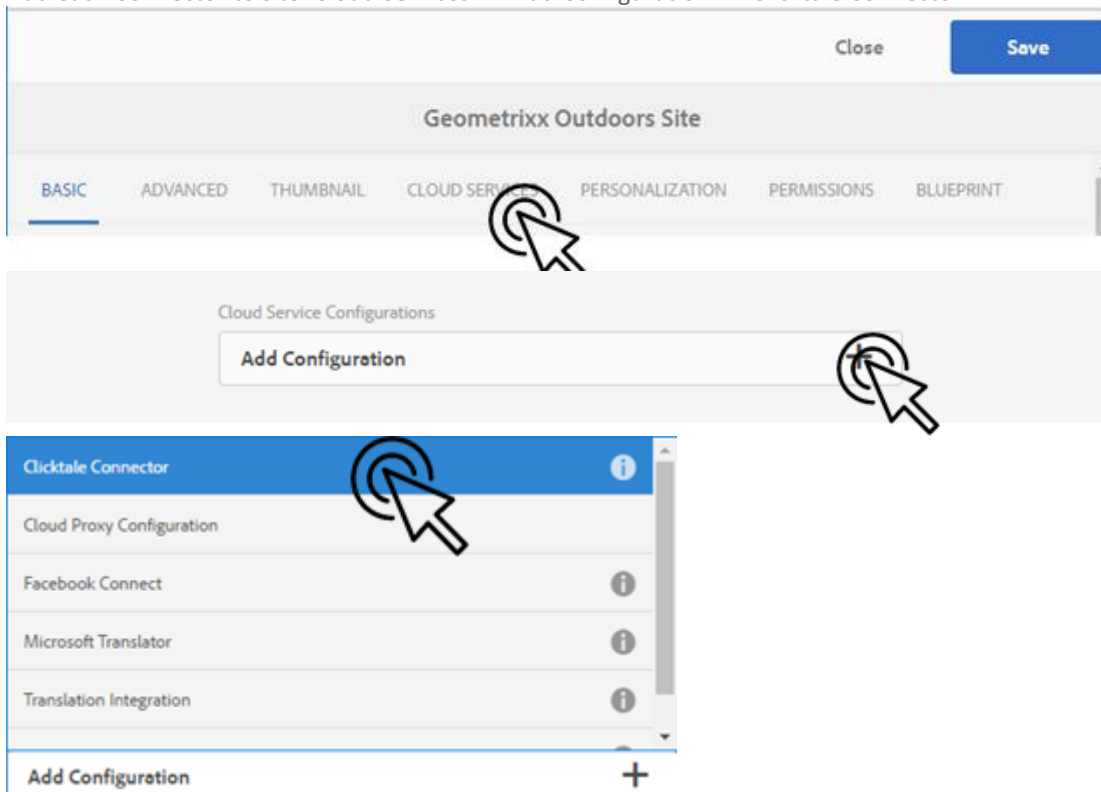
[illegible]

Close

Save

Geometrixx Outdoors Site

BASIC ADVANCED THUMBNAIL CLOUD SERVICES PERSONALIZATION PERMISSIONS BLUEPRINT

Cloud Service Configurations

Add Configuration

Clicktale Connector

Cloud Proxy Configuration

Facebook Connect

Microsoft Translator

Translation Integration

Add Configuration